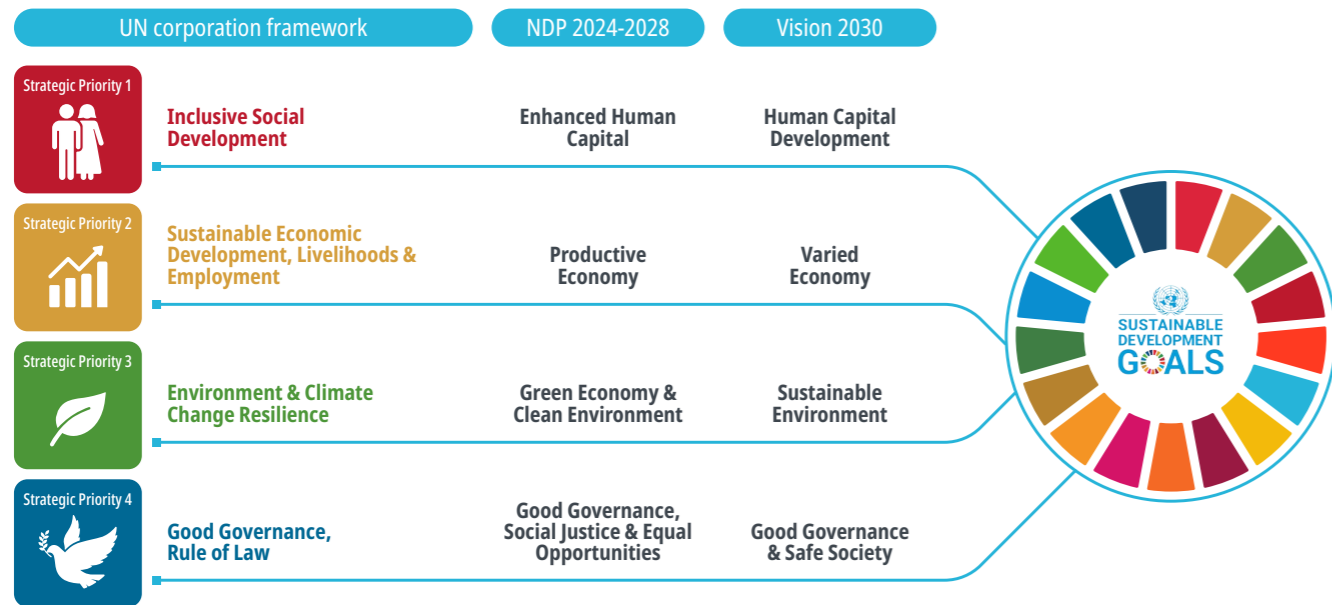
UN corporation framework

NDP 2024-2028

Vision 2030

Strategic Priority 1

Inclusive Social Development

Enhanced Human Capital

Human Capital Development

Strategic Priority 2

Sustainable Economic Development, Livelihoods & Employment

Productive Economy

Varied Economy

Strategic Priority 3

Environment & Climate Change Resilience

Green Economy & Clean Environment

Sustainable Environment

Strategic Priority 4

Good Governance, Rule of Law

Good Governance, Social Justice & Equal Opportunities

Good Governance & Safe Society

SUSTAINABLE DEVELOPMENT GOALS